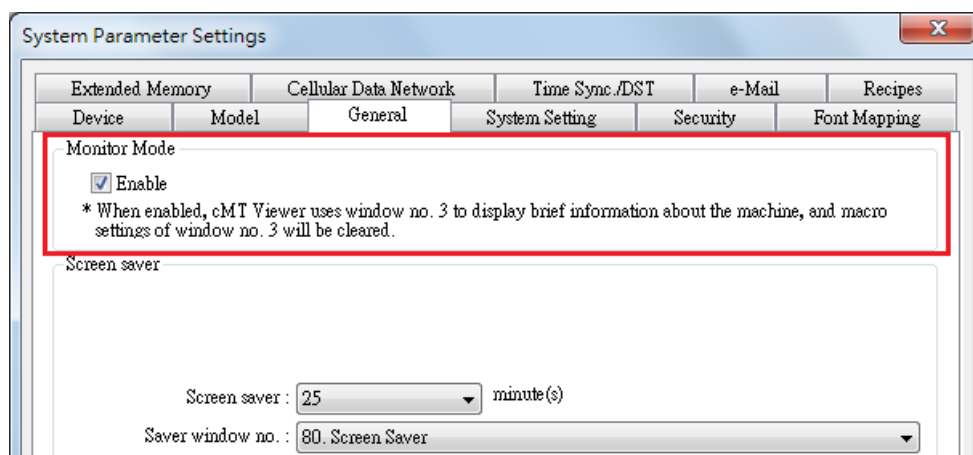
System Parameter Settings

Extended Memory | Cellular Data Network | Time Sync./DST | e-Mail | Recipes
Device | Model | General | System Setting | Security | Font Mapping

Monitor Mode

Enable

* When enabled, cMT Viewer uses window no. 3 to display brief information about the machine, and macro settings of window no. 3 will be cleared.

Screen saver

Screen saver : 25 minute(s)

Saver window no. : 80. Screen Saver